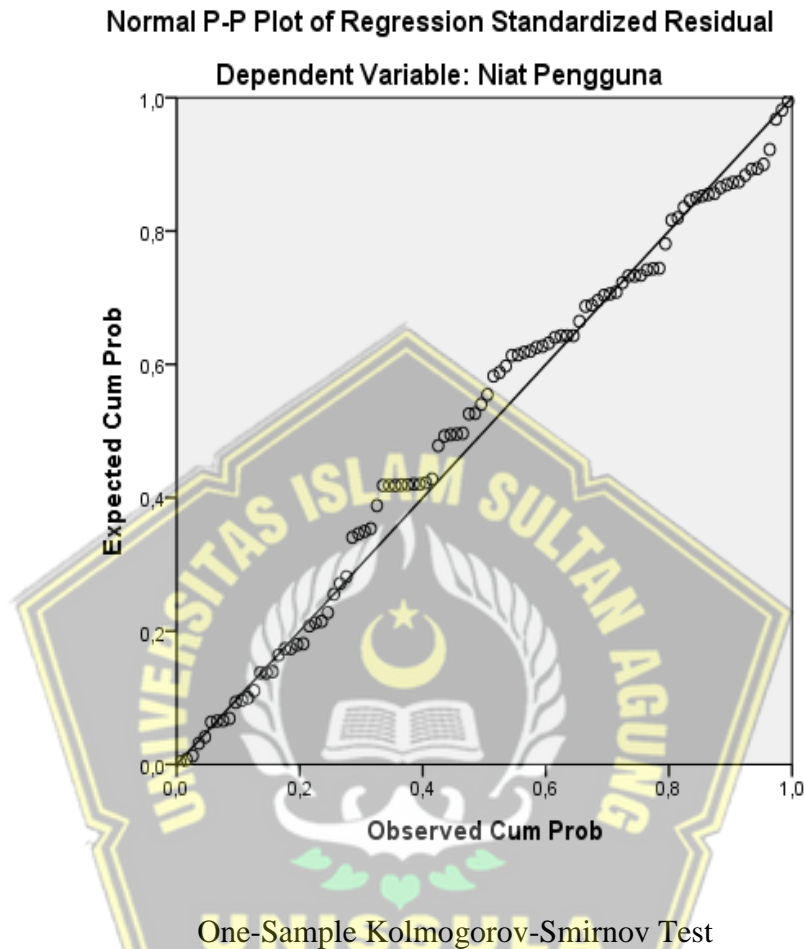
Normal P-P Plot of Regression Standardized Residual

Dependent Variable: Niat Pengguna

Expected Cum Prob

1,0

0,8

0,6

0,4

0,2

0,0

0,0 0,2 0,4 0,6 0,8 1,0

Observed Cum Prob

UNIVERSITAS ISLAM SULTAN AGUNG

One-Sample Kolmogorov-Smirnov Test